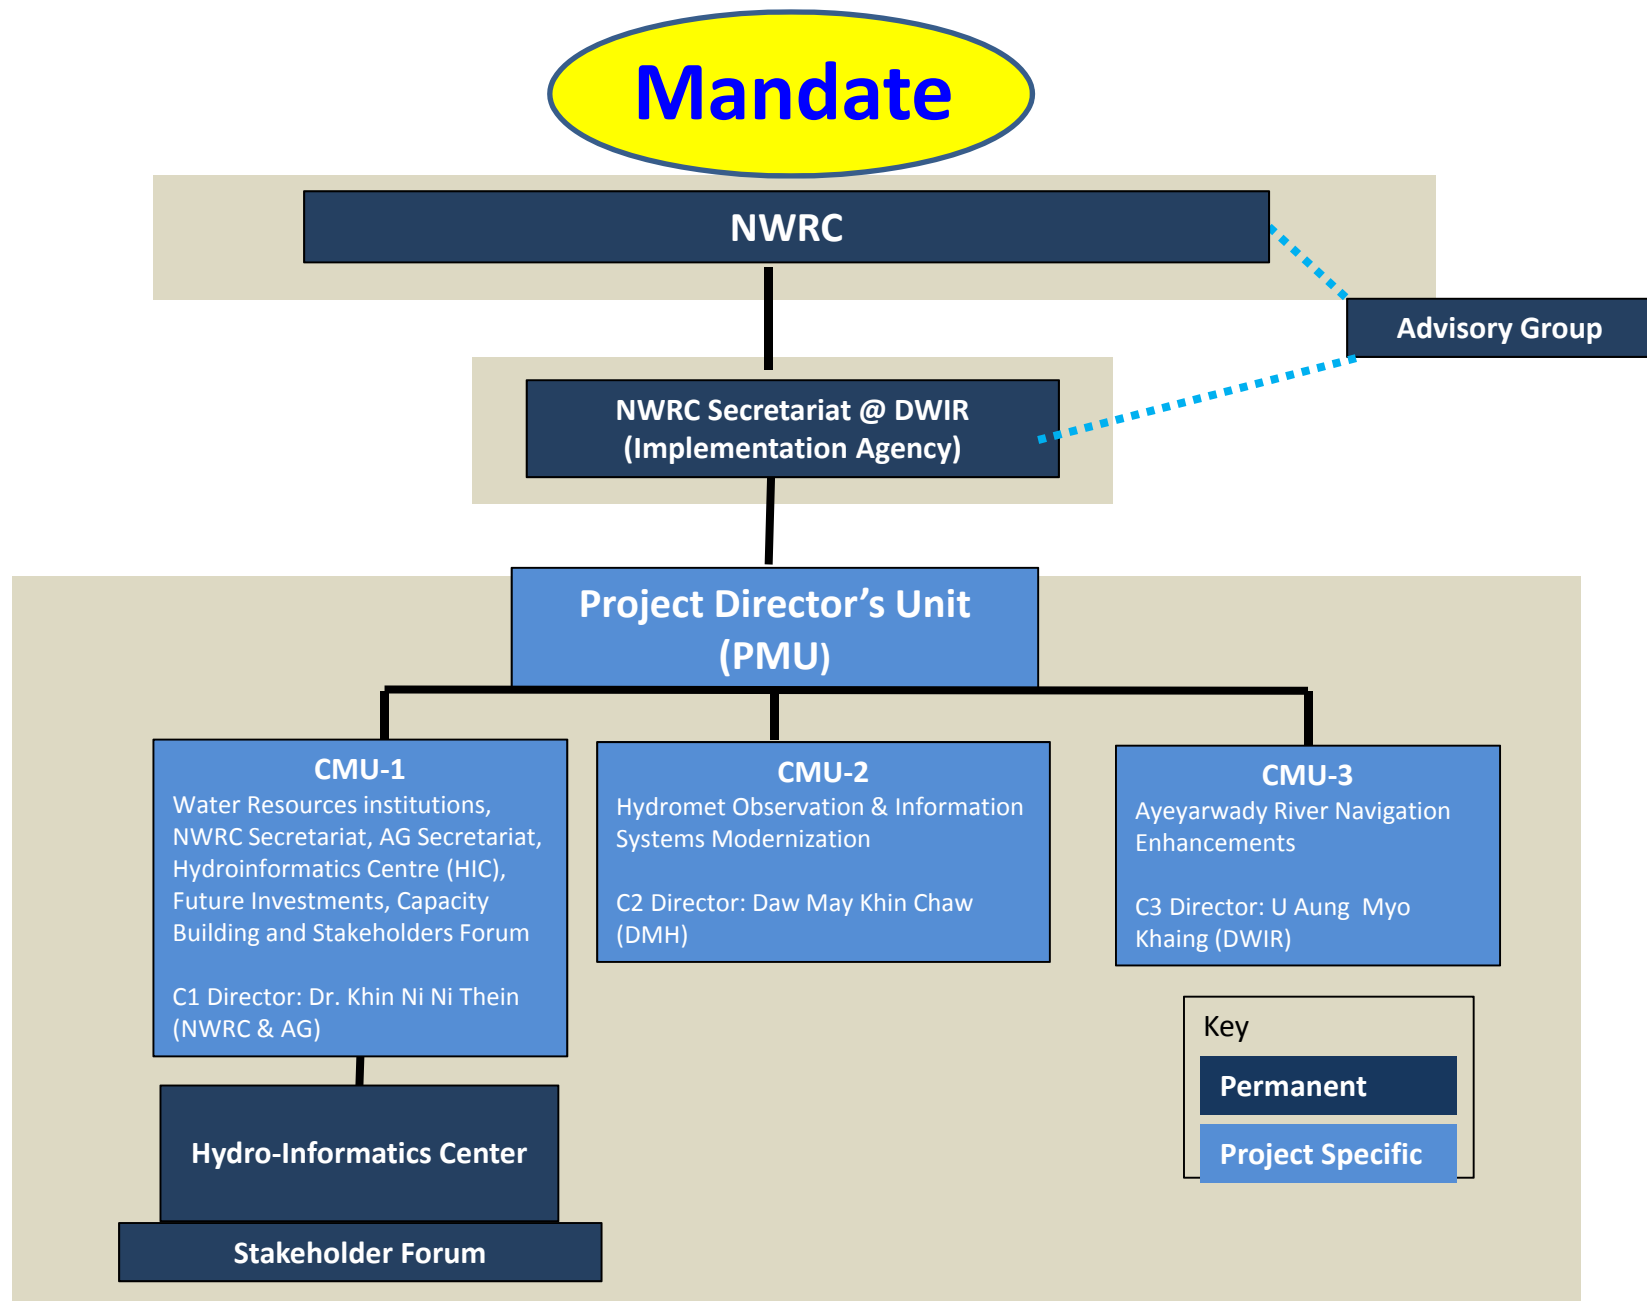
Mandate

NWRC

Advisory Group

NWRC Secretariat @ DWIR
(Implementation Agency)

Project Director’s Unit
(PMU)

CMU-1
Water Resources institutions, NWRC Secretariat, AG Secretariat, Hydroinformatics Centre (HIC), Future Investments, Capacity Building and Stakeholders Forum

C1 Director: Dr. Khin Ni Ni Thein (NWRC & AG)

CMU-2
Hydromet Observation & Information Systems Modernization

C2 Director: Daw May Khin Chaw (DMH)

CMU-3
Ayeyarwady River Navigation Enhancements

C3 Director: U Aung Myo Khaing (DWIR)

Hydro-Informatics Center

Stakeholder Forum

Key
Permanent
Project Specific